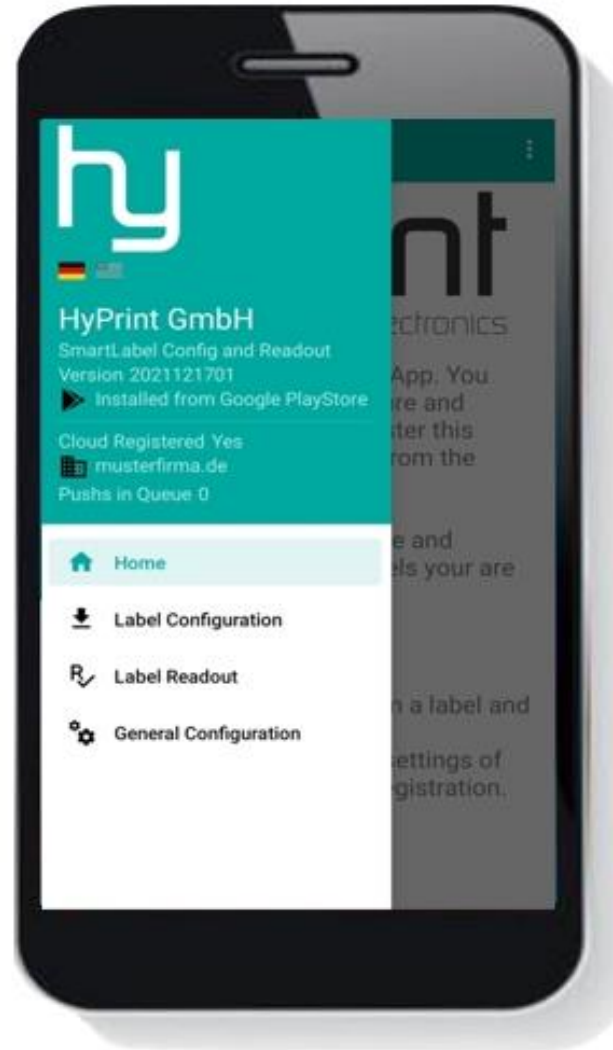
hy

HyPrint GmbH
SmartLabel Config and Readout
Version 2021121701
Installed from Google PlayStore

Cloud Registered Yes
musterfirma.de
Pushs in Queue 0

Home
Label Configuration
Label Readout
General Configuration

nt
ctronics
App. You
re and
ster this
rom the

e and
els your are

n a label and

ettings of
gistration.